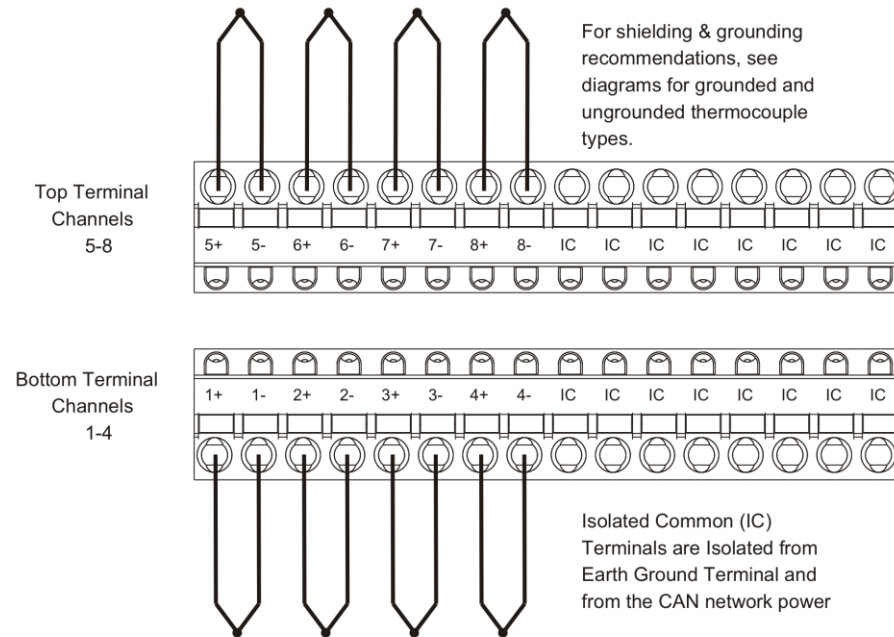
For shielding & grounding recommendations, see diagrams for grounded and ungrounded thermocouple types.

Top Terminal
Channels
5-8

5+ 5- 6+ 6- 7+ 7- 8+ 8- IC IC IC IC IC IC IC IC

Bottom Terminal
Channels
1-4

1+ 1- 2+ 2- 3+ 3- 4+ 4- IC IC IC IC IC IC IC IC

Isolated Common (IC) Terminals are Isolated from Earth Ground Terminal and from the CAN network power